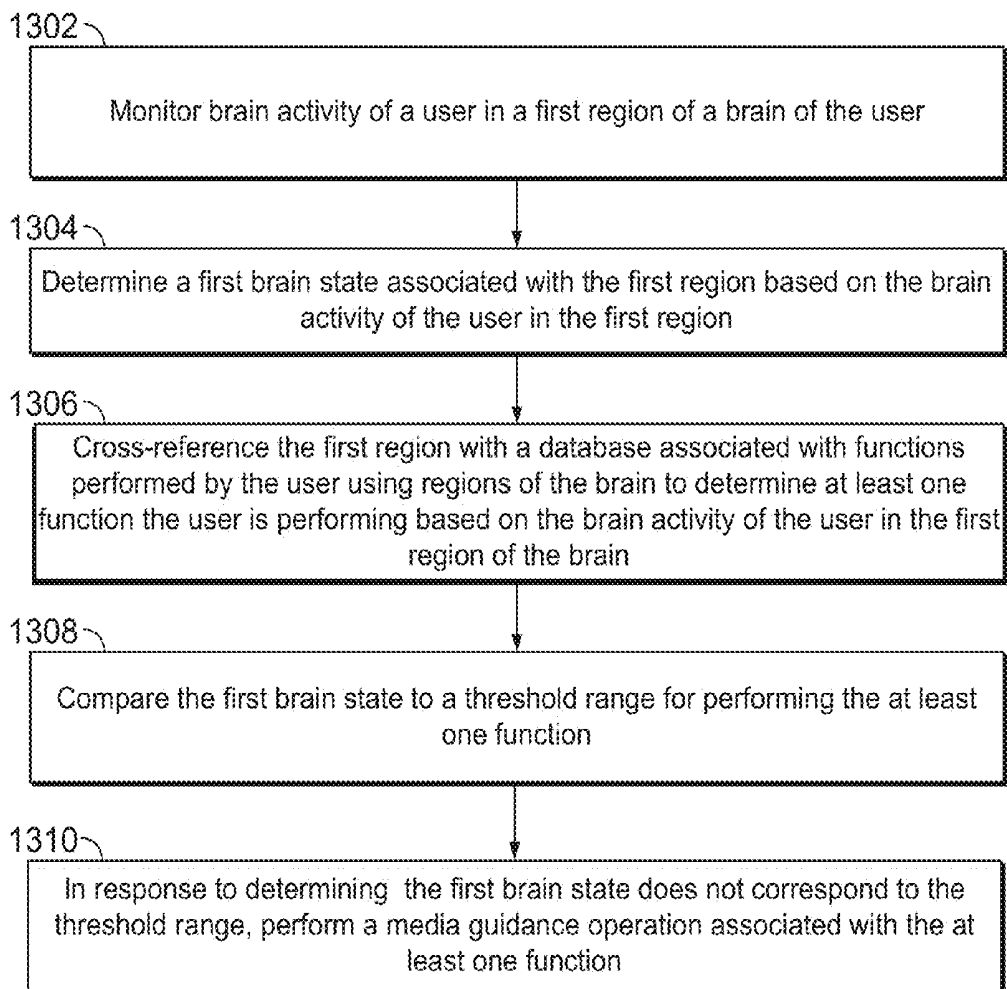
1302

Monitor brain activity of a user in a first region of a brain of the user

1304

Determine a first brain state associated with the first region based on the brain activity of the user in the first region

1306

Cross-reference the first region with a database associated with functions performed by the user using regions of the brain to determine at least one function the user is performing based on the brain activity of the user in the first region of the brain

1308

Compare the first brain state to a threshold range for performing the at least one function

1310

In response to determining the first brain state does not correspond to the threshold range, perform a media guidance operation associated with the at least one function